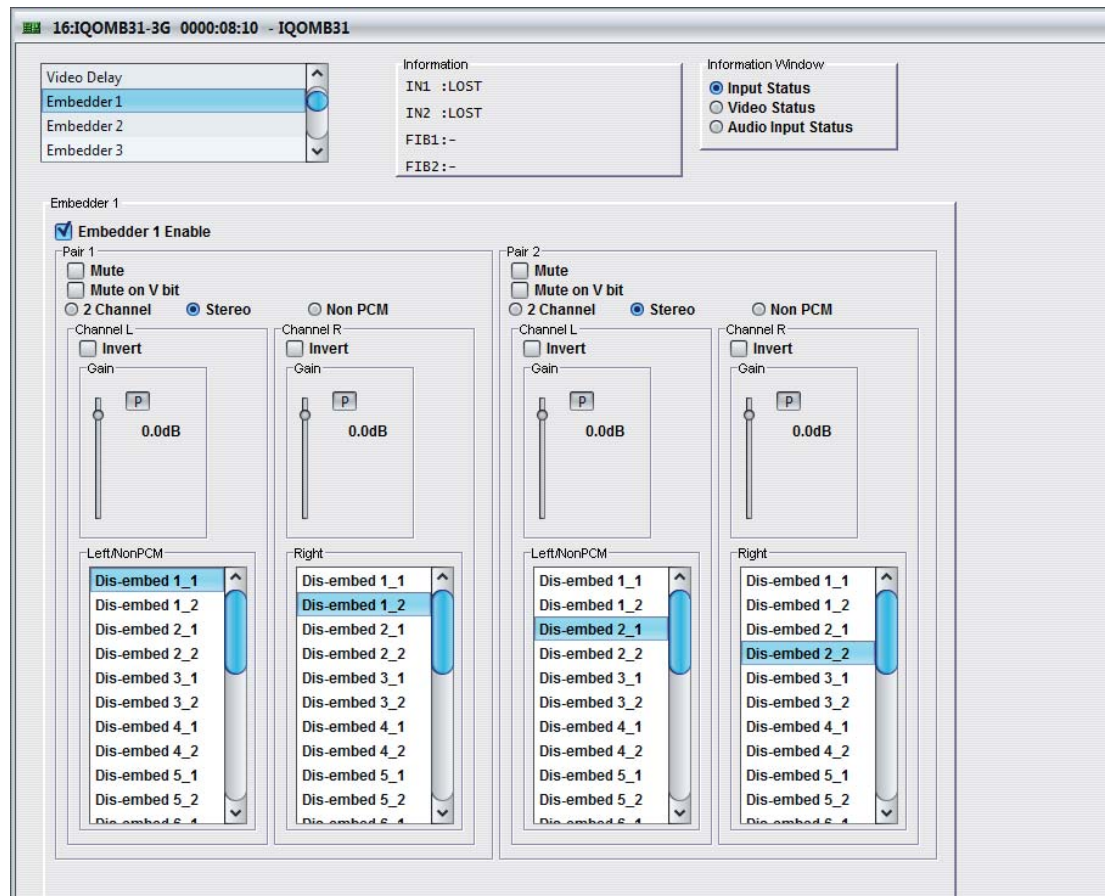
16:IQOMB31-3G 0000:08:10 - IQOMB31

Video Delay
Embedder 1
Embedder 2
Embedder 3

Information
IN1 :LOST
IN2 :LOST
FIB1:-
FIB2:-

Information Window
Input Status
Video Status
Audio Input Status

Embedder 1
Embedder 1 Enable

Pair 1
Mute
Mute on V bit
2 Channel
Stereo
Non PCM

Channel L
Invert
Gain
P
0.0dB

Left/NonPCM
Dis-embed 1_1
Dis-embed 1_2
Dis-embed 2_1
Dis-embed 2_2
Dis-embed 3_1
Dis-embed 3_2
Dis-embed 4_1
Dis-embed 4_2
Dis-embed 5_1
Dis-embed 5_2
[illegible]

Channel R
Invert
Gain
P
0.0dB

Right
Dis-embed 1_1
Dis-embed 1_2
Dis-embed 2_1
Dis-embed 2_2
Dis-embed 3_1
Dis-embed 3_2
Dis-embed 4_1
Dis-embed 4_2
Dis-embed 5_1
Dis-embed 5_2
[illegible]

Pair 2
Mute
Mute on V bit
2 Channel
Stereo
Non PCM

Channel L
Invert
Gain
P
0.0dB

Left/NonPCM
Dis-embed 1_1
Dis-embed 1_2
Dis-embed 2_1
Dis-embed 2_2
Dis-embed 3_1
Dis-embed 3_2
Dis-embed 4_1
Dis-embed 4_2
Dis-embed 5_1
Dis-embed 5_2
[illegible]

Channel R
Invert
Gain
P
0.0dB

Right
Dis-embed 1_1
Dis-embed 1_2
Dis-embed 2_1
Dis-embed 2_2
Dis-embed 3_1
Dis-embed 3_2
Dis-embed 4_1
Dis-embed 4_2
Dis-embed 5_1
Dis-embed 5_2
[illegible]